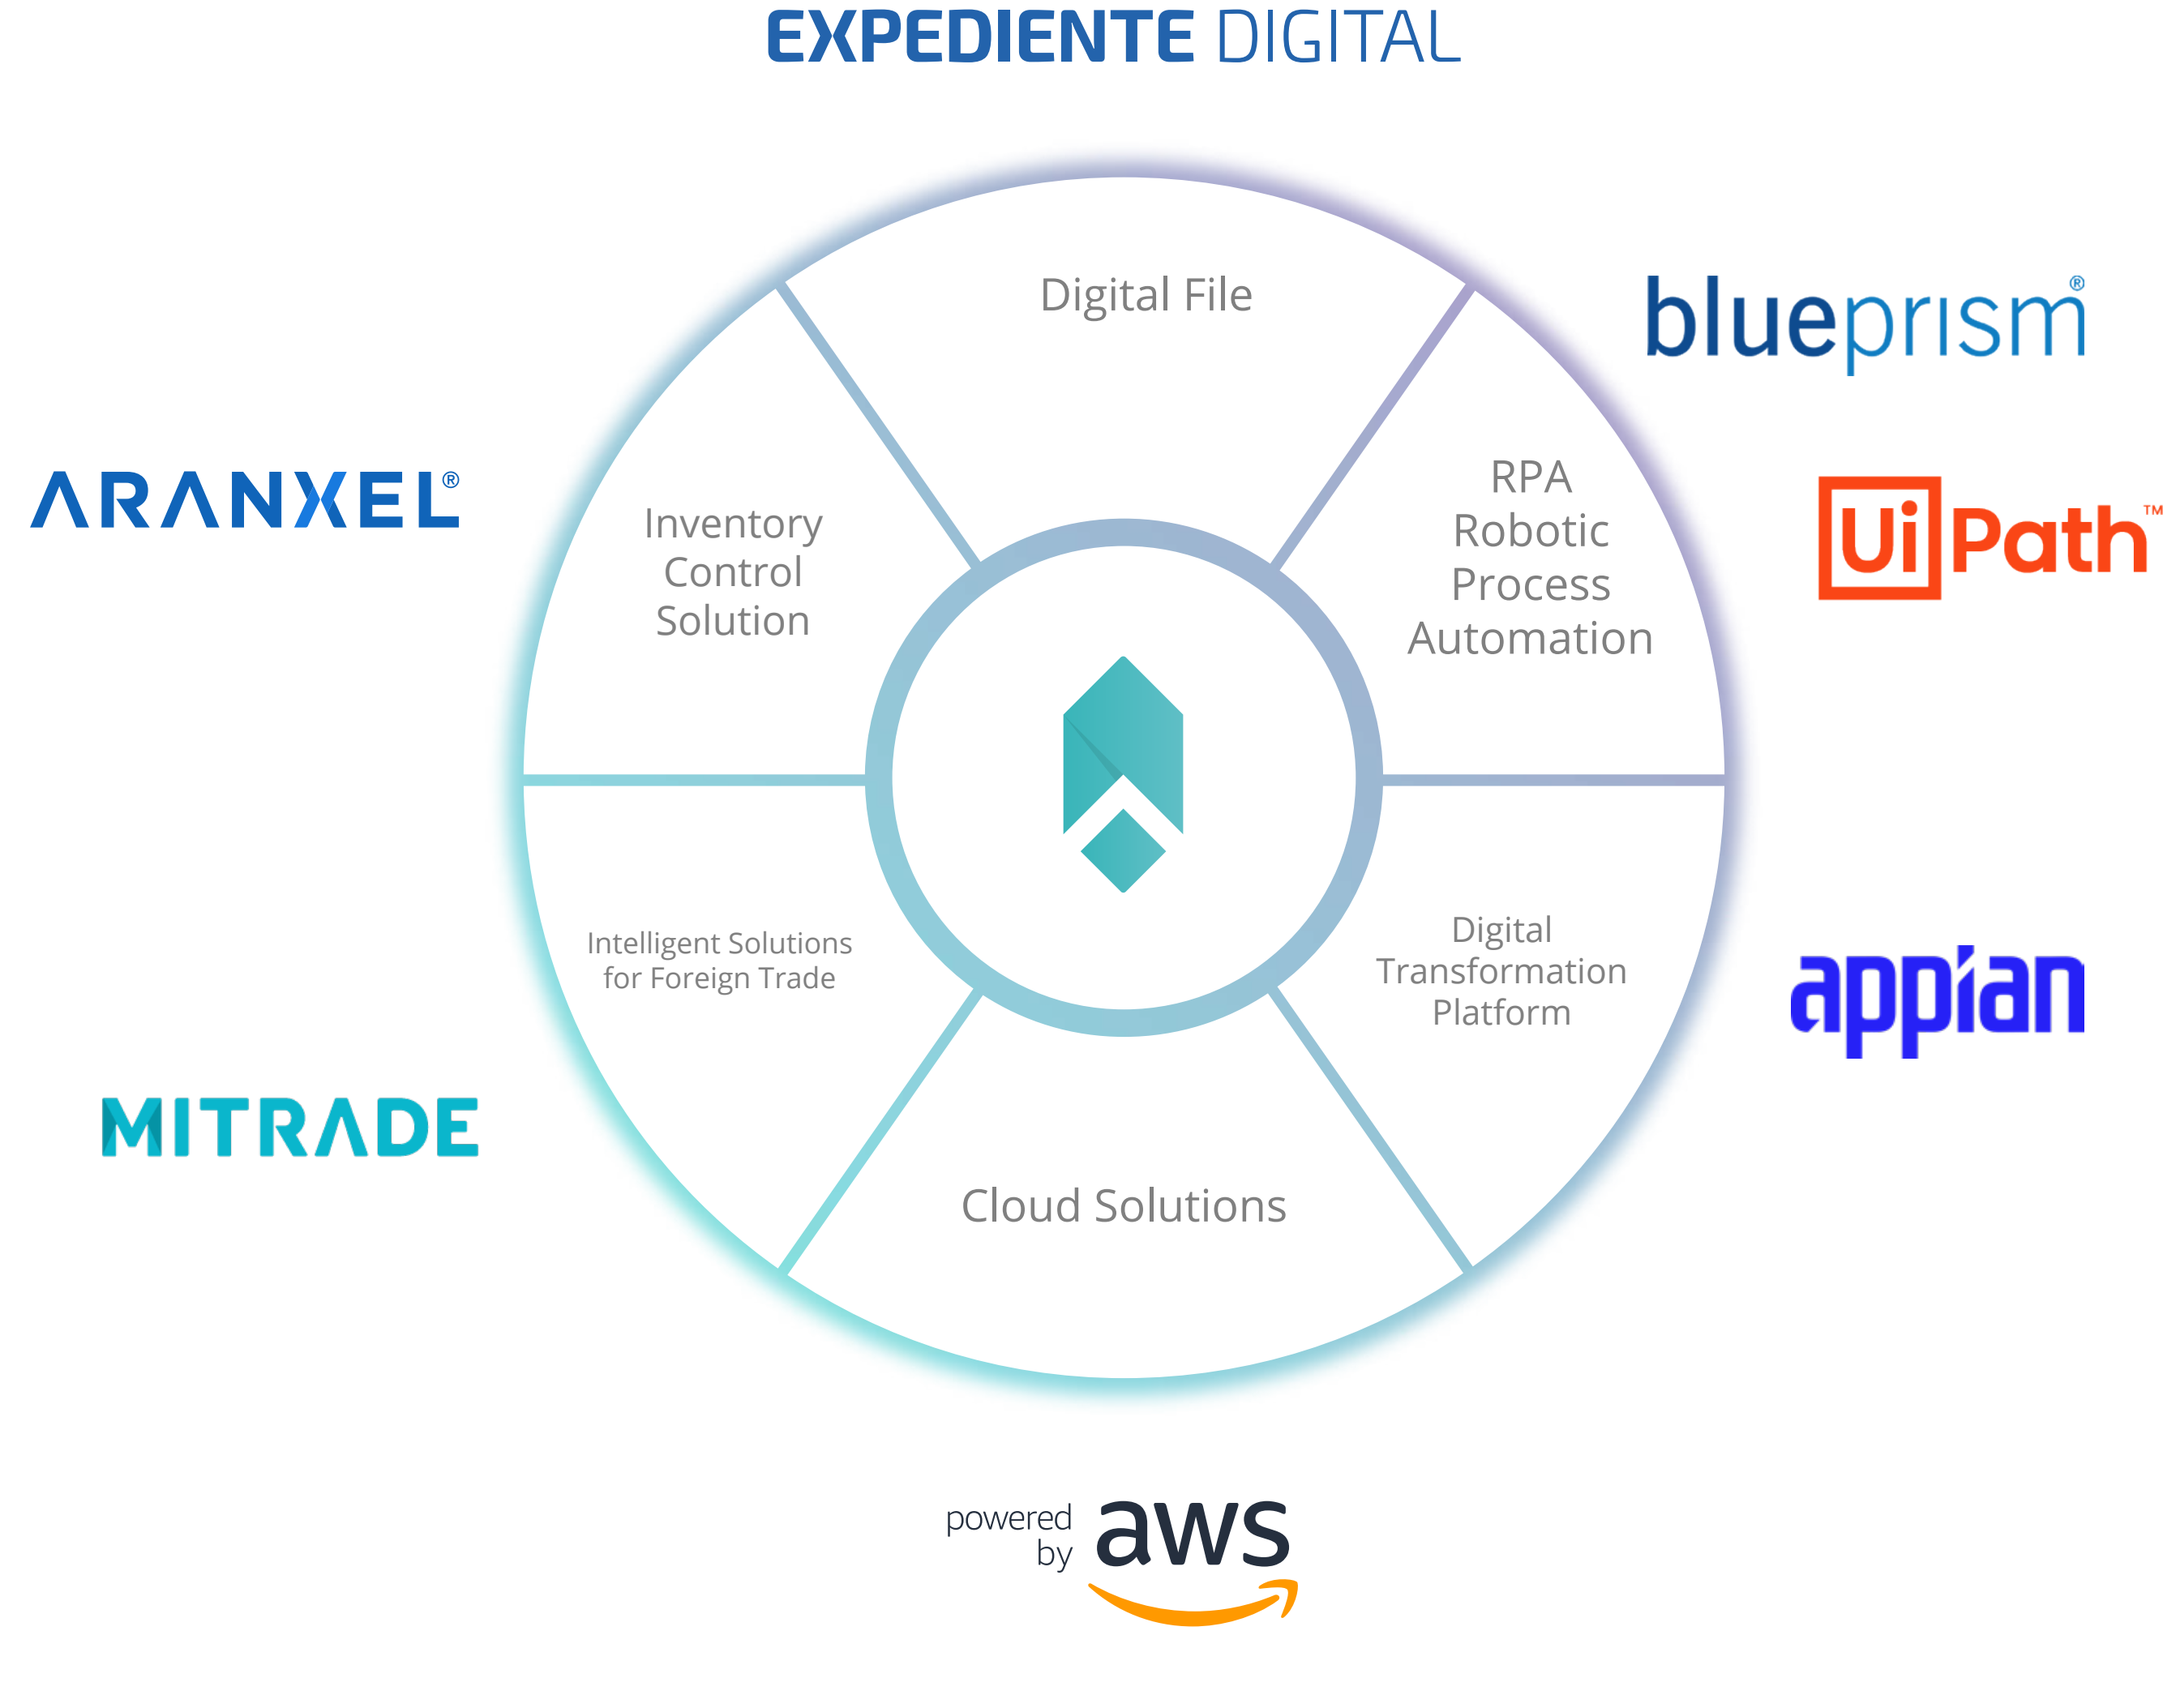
EXPEDIENTE DIGITAL

Digital File

blueprism®

ARANXEL®

Inventory Control Solution

RPA Robotic Process Automation

UiPath™

Intelligent Solutions for Foreign Trade

Digital Transformation Platform

appian

MITRADE

Cloud Solutions

powered by aws